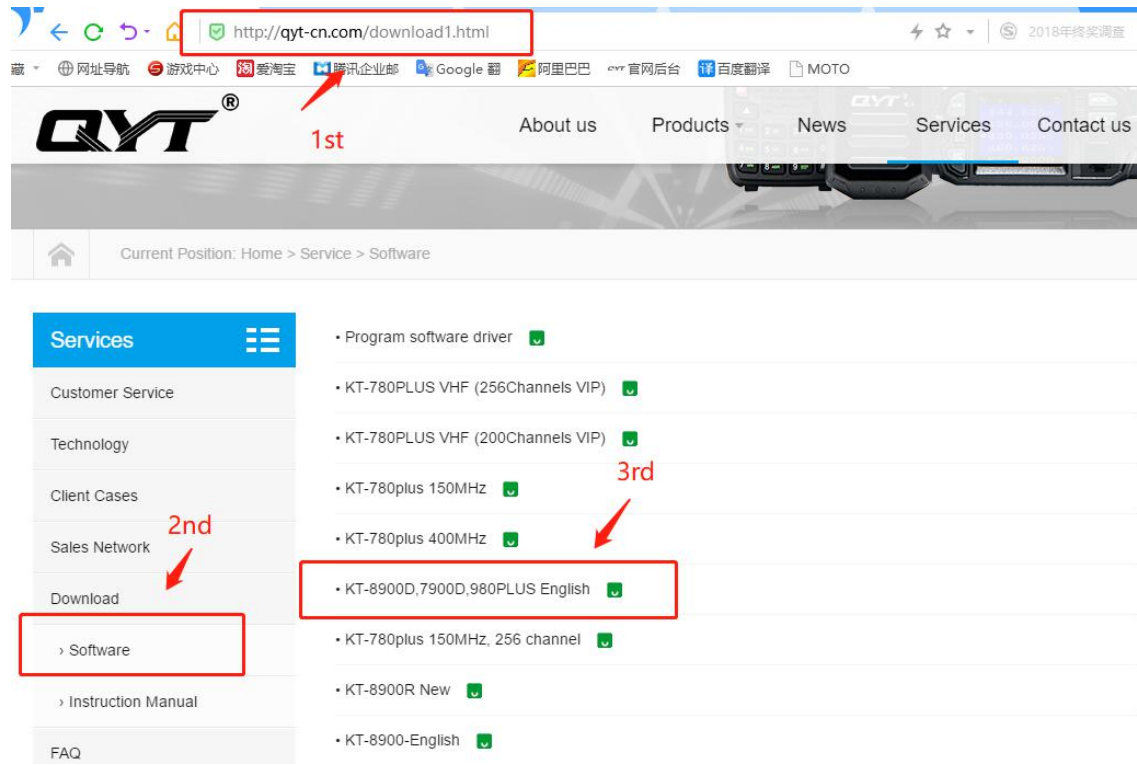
http://qyt-cn.com/download1.html

2018年终奖调查

藏 网址导航 游戏中心 爱淘宝 腾讯企业邮 Google 翻 阿里巴巴 QYT官网后台 百度翻译 MOTO

QYT®

1st

About us Products News Services Contact us

Current Position: Home > Service > Software

Services

Customer Service

Technology

Client Cases

Sales Network

2nd

Download

› Software

› Instruction Manual

FAQ

• Program software driver

• KT-780PLUS VHF (256Channels VIP)

• KT-780PLUS VHF (200Channels VIP)

3rd

• KT-780plus 150MHz

• KT-780plus 400MHz

• KT-8900D,7900D,980PLUS English

• KT-780plus 150MHz, 256 channel

• KT-8900R New

• KT-8900-English